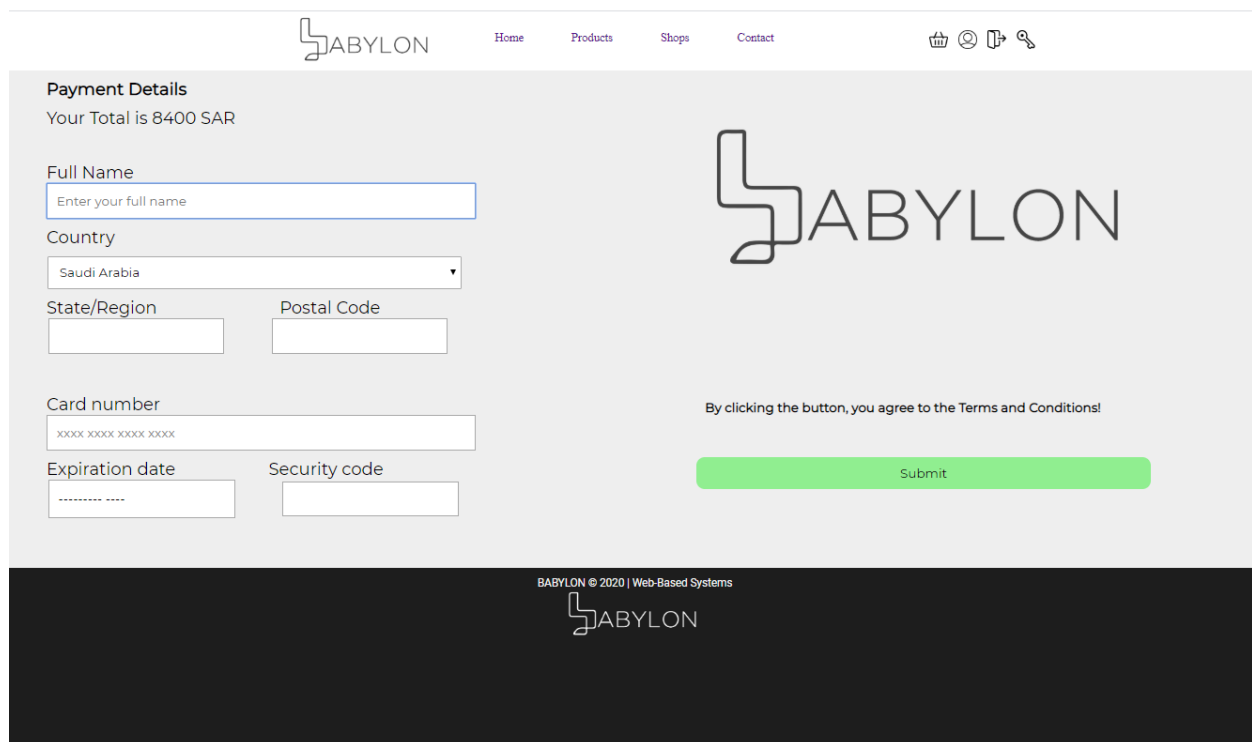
BABYLON

Home Products Shops Contact

Payment Details

Your Total is 8400 SAR

Full Name

Enter your full name

Country

Saudi Arabia

State/Region

Postal Code

Card number

xxxx xxxx xxxx xxxx

Expiration date

--------- ----

Security code

BABYLON

By clicking the button, you agree to the Terms and Conditions!

Submit

BABYLON © 2020 | Web-Based Systems

BABYLON